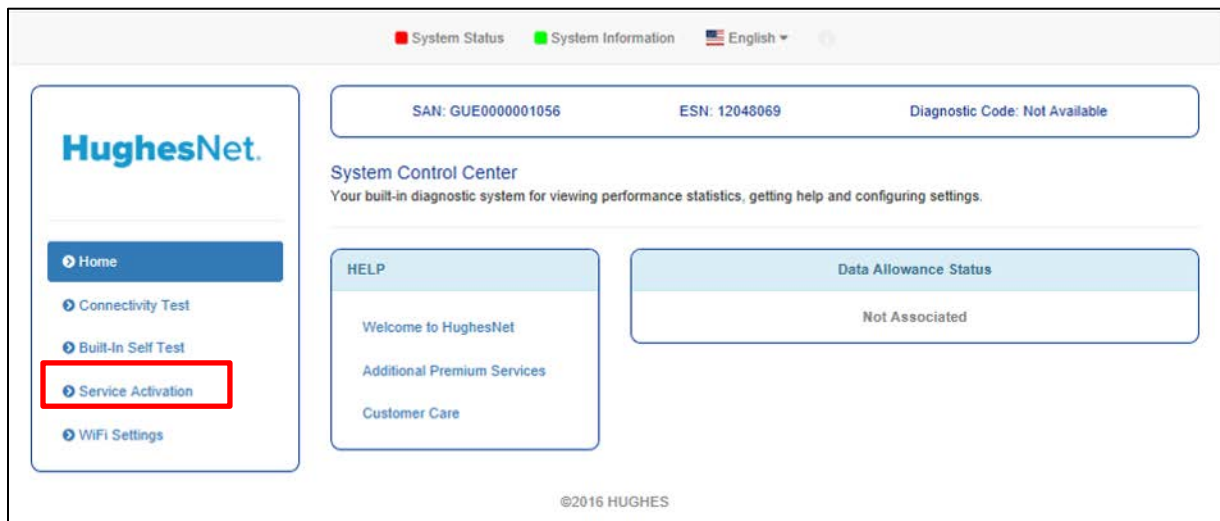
System Status System Information English

HughesNet.

Home

Connectivity Test

Built-In Self Test

Service Activation

WiFi Settings

SAN: GUE0000001056 ESN: 12048069 Diagnostic Code: Not Available

System Control Center

Your built-in diagnostic system for viewing performance statistics, getting help and configuring settings.

HELP

Welcome to HughesNet

Additional Premium Services

Customer Care

Data Allowance Status

Not Associated

©2016 HUGHES